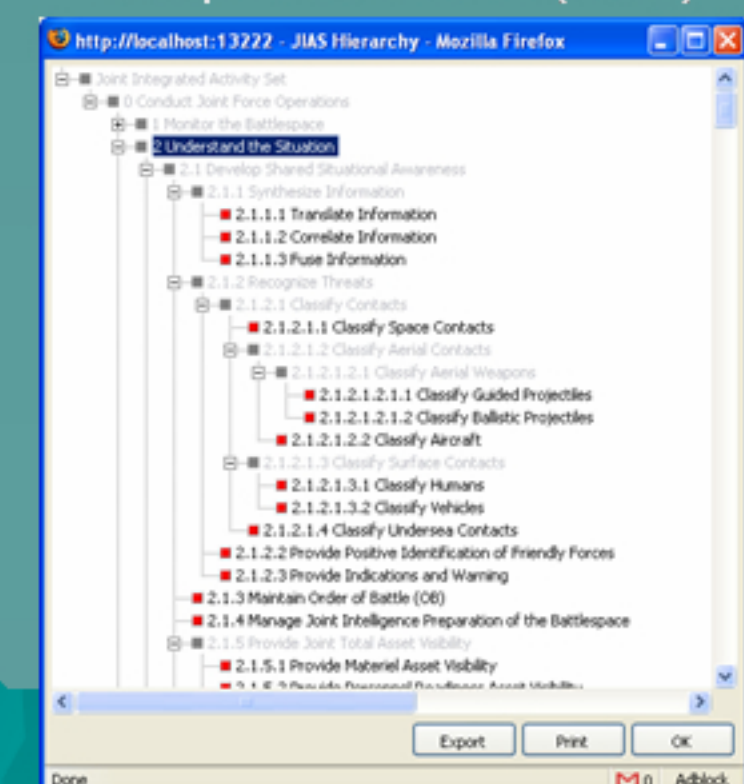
http://localhost:13222 - JIAS Hierarchy - Mozilla Firefox

Joint Integrated Activity Set
0 Conduct Joint Force Operations
1 Monitor the Battlespace
2 Understand the Situation
2.1 Develop Shared Situational Awareness
2.1.1 Synthesize Information
2.1.1.1 Translate Information
2.1.1.2 Correlate Information
2.1.1.3 Fuse Information
2.1.2 Recognize Threats
2.1.2.1 Classify Contacts
2.1.2.1.1 Classify Space Contacts
2.1.2.1.2 Classify Aerial Contacts
2.1.2.1.2.1 Classify Aerial Weapons
2.1.2.1.2.1.1 Classify Guided Projectiles
2.1.2.1.2.1.2 Classify Ballistic Projectiles
2.1.2.1.2.2 Classify Aircraft
2.1.2.1.3 Classify Surface Contacts
2.1.2.1.3.1 Classify Humans
2.1.2.1.3.2 Classify Vehicles
2.1.2.1.4 Classify Undersea Contacts
2.1.2.2 Provide Positive Identification of Friendly Forces
2.1.2.3 Provide Indications and Warning
2.1.3 Maintain Order of Battle (OB)
2.1.4 Manage Joint Intelligence Preparation of the Battlespace
2.1.5 Provide Joint Total Asset Visibility
2.1.5.1 Provide Materiel Asset Visibility
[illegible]

Export
Print
OK

Done
0
Adblock